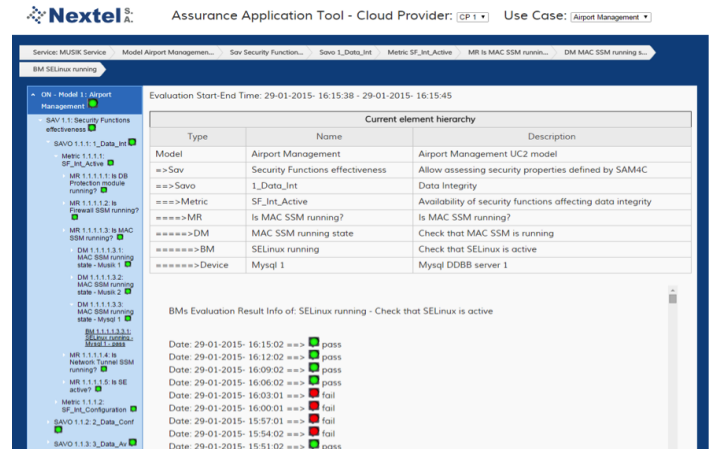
Nextel S.A.

Assurance Application Tool - Cloud Provider: CP 1 ▾ Use Case: Airport Management ▾

Service: MUSIK Service › Model Airport Managemen... › Sav Security Function... › Savo 1_Data_Int › Metric SF_Int_Active › MR Is MAC SSM runnin... › DM MAC SSM running s... › BM SELinux running

ON - Model 1: Airport Management
SAV 1.1: Security Functions effectiveness
SAVO 1.1.1: 1_Data_Int
Metric 1.1.1.1: SF_Int_Active
MR 1.1.1.1.1: Is DB Protection module running?
MR 1.1.1.1.2: Is Firewall SSM running?
MR 1.1.1.1.3: Is MAC SSM running?
DM 1.1.1.1.3.1: MAC SSM running state - Musik 1
DM 1.1.1.1.3.2: MAC SSM running state - Musik 2
DM 1.1.1.1.3.3: MAC SSM running state - Mysql 1
BM 1.1.1.1.3.3.1: SELinux running - Mysql 1 - pass
MR 1.1.1.1.4: Is Network Tunnel SSM running?
MR 1.1.1.1.5: Is SE active?
Metric 1.1.1.2: SF_Int_Configuration
SAVO 1.1.2: 2_Data_Conf
SAVO 1.1.3: 3_Data_Av

Evaluation Start-End Time: 29-01-2015- 16:15:38 - 29-01-2015- 16:15:45

| Current element hierarchy | | |
|---|---|---|
| Type | Name | Description |
| Model | Airport Management | Airport Management UC2 model |
| =>Sav | Security Functions effectiveness | Allow assessing security properties defined by SAM4C |
| ==>Savo | 1_Data_Int | Data Integrity |
| ===>Metric | SF_Int_Active | Availability of security functions affecting data integrity |
| ====>MR | Is MAC SSM running? | Is MAC SSM running? |
| =====>DM | MAC SSM running state | Check that MAC SSM is running |
| ======>BM | SELinux running | Check that SELinux is active |
| ======>Device | Mysql 1 | Mysql DDBB server 1 |

BMs Evaluation Result Info of: SELinux running - Check that SELinux is active

Date: 29-01-2015- 16:15:02 ==> pass
Date: 29-01-2015- 16:12:02 ==> pass
Date: 29-01-2015- 16:09:02 ==> pass
Date: 29-01-2015- 16:06:02 ==> pass
Date: 29-01-2015- 16:03:01 ==> fail
Date: 29-01-2015- 16:00:01 ==> fail
Date: 29-01-2015- 15:57:01 ==> fail
Date: 29-01-2015- 15:54:02 ==> fail
Date: 29-01-2015- 15:51:02 ==> pass